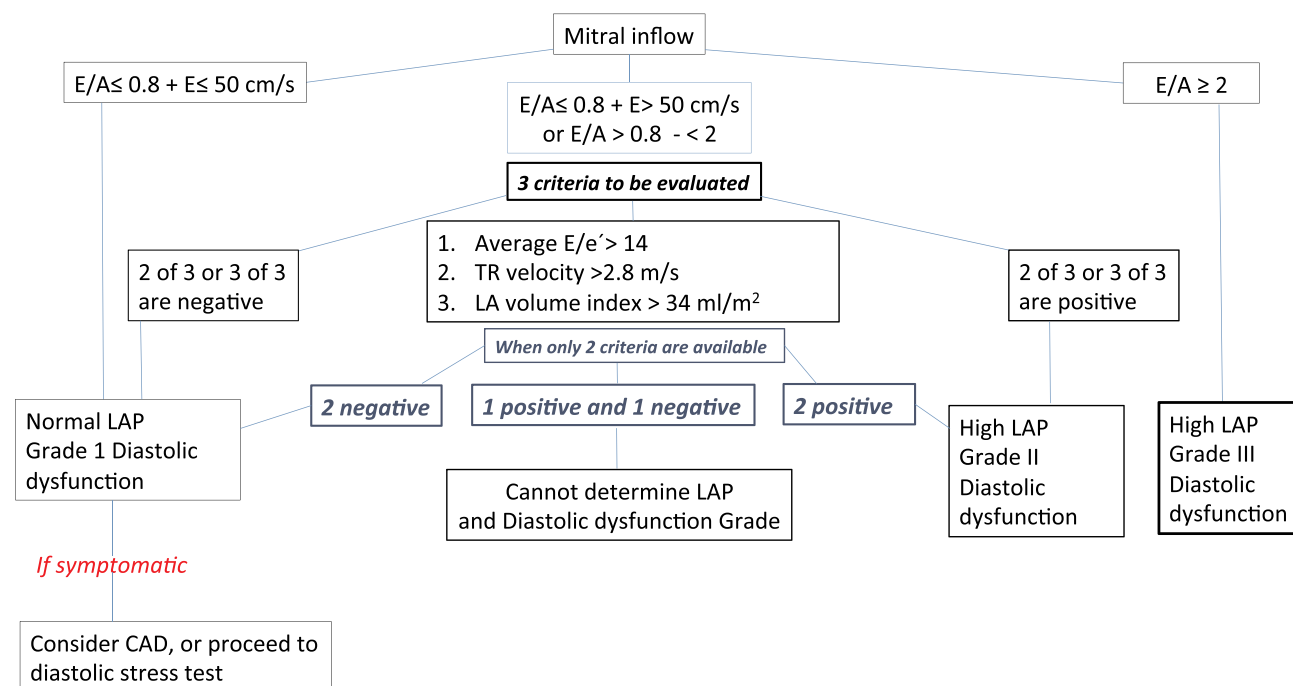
Mitral inflow

E/A≤ 0.8 + E≤ 50 cm/s

E/A≤ 0.8 + E> 50 cm/s or E/A > 0.8 - < 2

E/A ≥ 2

3 criteria to be evaluated

2 of 3 or 3 of 3 are negative

1. Average E/e´> 14
2. TR velocity >2.8 m/s
3. LA volume index > 34 ml/m$^2$

2 of 3 or 3 of 3 are positive

When only 2 criteria are available

2 negative

1 positive and 1 negative

2 positive

Normal LAP
Grade 1 Diastolic dysfunction

Cannot determine LAP and Diastolic dysfunction Grade

High LAP
Grade II
Diastolic dysfunction

High LAP
Grade III
Diastolic dysfunction

If symptomatic

Consider CAD, or proceed to diastolic stress test